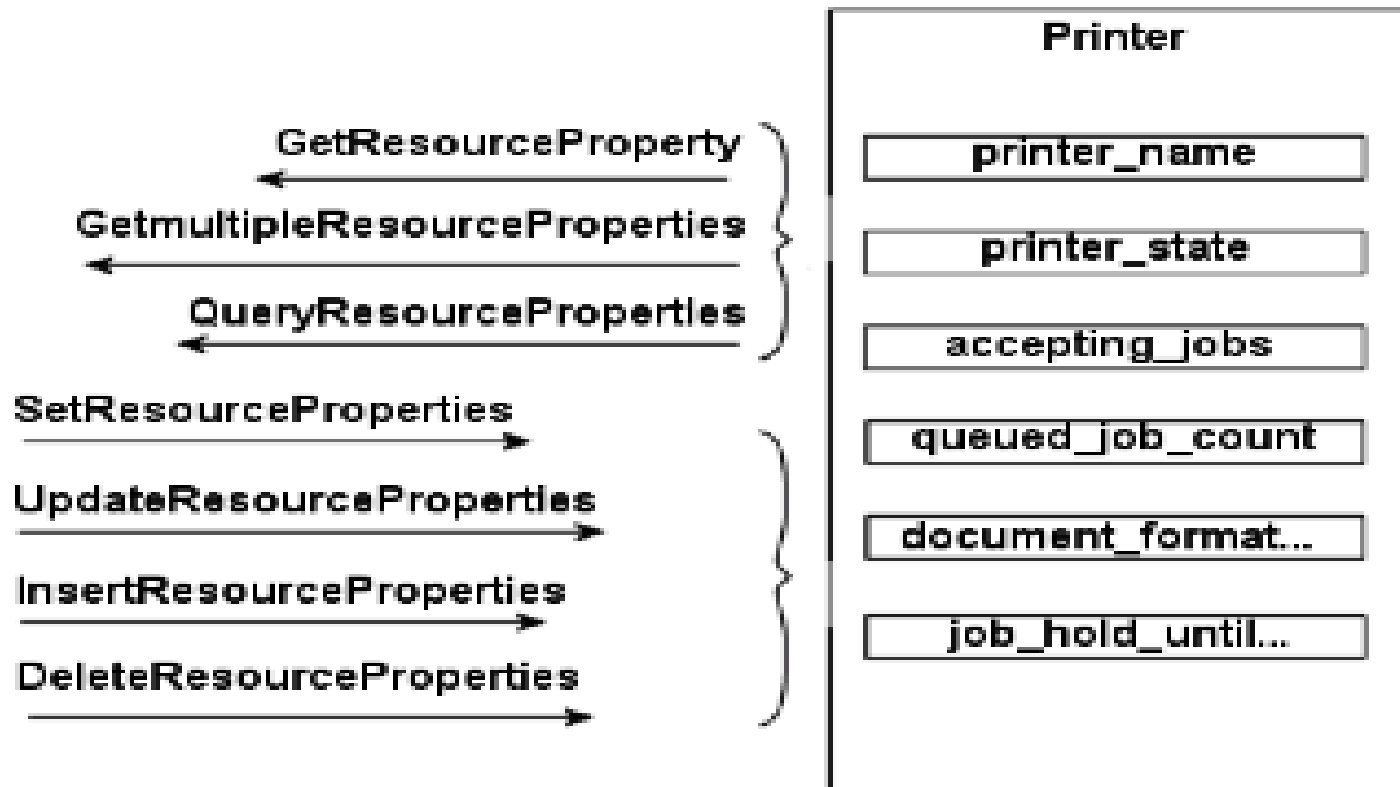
GetResourceProperty

GetmultipleResourceProperties

QueryResourceProperties

SetResourceProperties

UpdateResourceProperties

InsertResourceProperties

DeleteResourceProperties

Printer

printer_name

printer_state

accepting_jobs

queued_job_count

document_format...

job_hold_until...